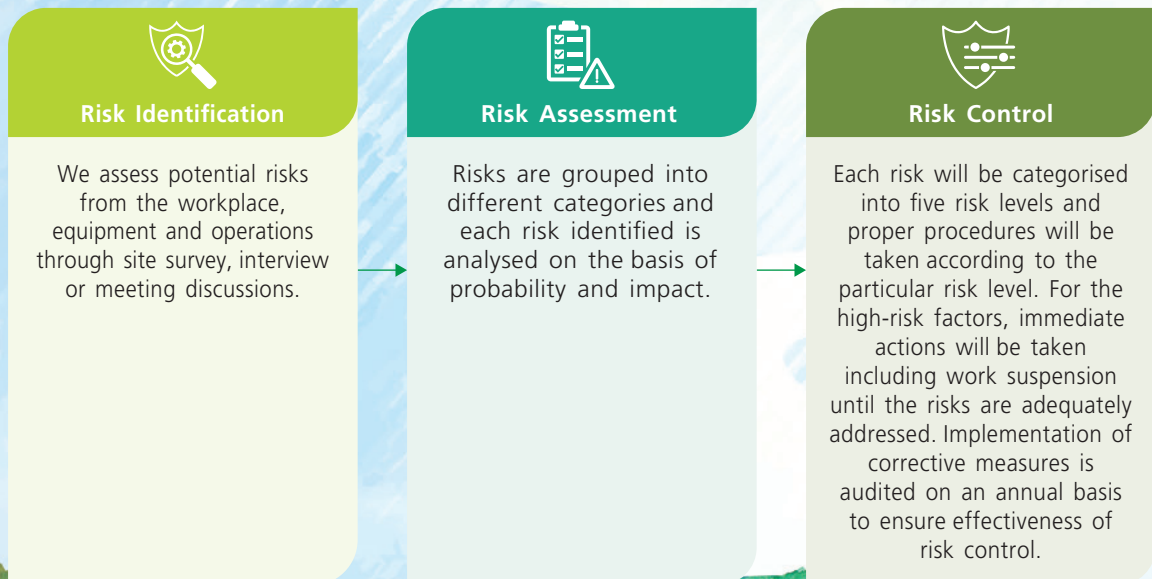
Risk Identification

We assess potential risks from the workplace, equipment and operations through site survey, interview or meeting discussions.

Risk Assessment

Risks are grouped into different categories and each risk identified is analysed on the basis of probability and impact.

Risk Control

Each risk will be categorised into five risk levels and proper procedures will be taken according to the particular risk level. For the high-risk factors, immediate actions will be taken including work suspension until the risks are adequately addressed. Implementation of corrective measures is audited on an annual basis to ensure effectiveness of risk control.